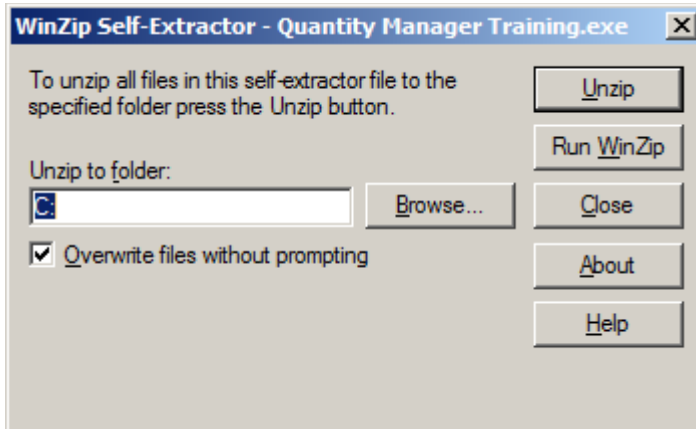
WinZip Self-Extractor - Quantity Manager Training.exe

X

To unzip all files in this self-extractor file to the specified folder press the Unzip button.

Unzip to folder:

C:

Browse...

Overwrite files without prompting

Unzip

Run WinZip

Close

About

Help